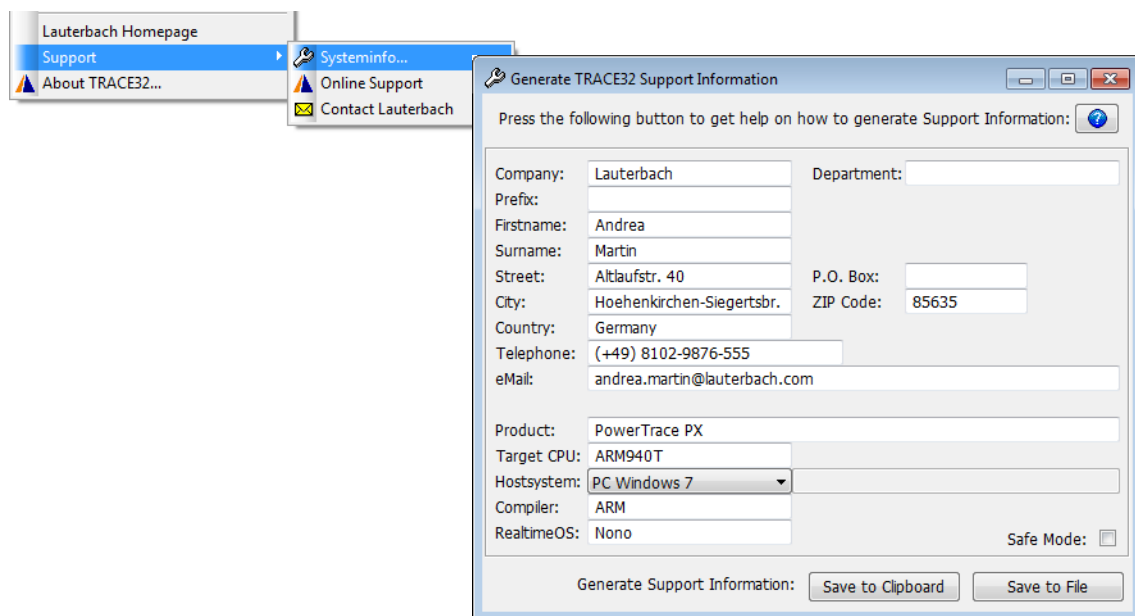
Lauterbach Homepage
Support
About TRACE32...

Systeminfo...
Online Support
Contact Lauterbach

Generate TRACE32 Support Information

Press the following button to get help on how to generate Support Information:

Company: Lauterbach
Department:
Prefix:
Firstname: Andrea
Surname: Martin
Street: Altlaufstr. 40
P.O. Box:
City: Hoehenkirchen-Siegertsbr.
ZIP Code: 85635
Country: Germany
Telephone: (+49) 8102-9876-555
eMail: andrea.martin@lauterbach.com

Product: PowerTrace PX
Target CPU: ARM940T
Hostsystem: PC Windows 7
Compiler: ARM
RealtimeOS: Nono
Safe Mode:

Generate Support Information: Save to Clipboard Save to File